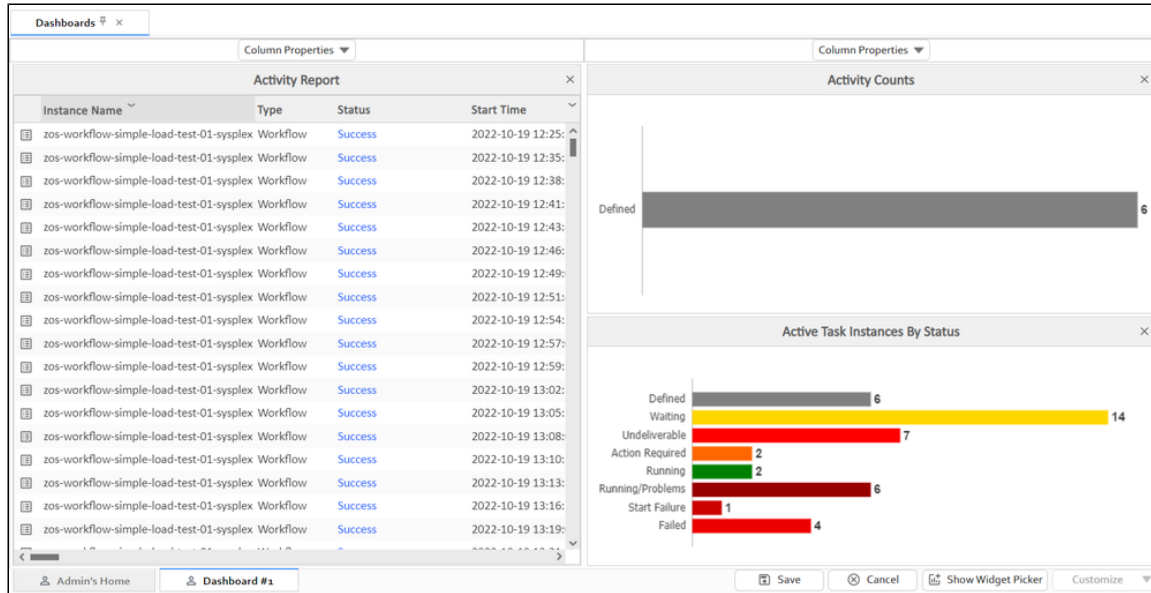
Dashboards ×

Column Properties

Column Properties

Activity Report ×

| Instance Name | Type | Status | Start Time |
|---|---|---|---|
| zos-workflow-simple-load-test-01-sysplex | Workflow | Success | 2022-10-19 12:25: |
| zos-workflow-simple-load-test-01-sysplex | Workflow | Success | 2022-10-19 12:35: |
| zos-workflow-simple-load-test-01-sysplex | Workflow | Success | 2022-10-19 12:38: |
| zos-workflow-simple-load-test-01-sysplex | Workflow | Success | 2022-10-19 12:41: |
| zos-workflow-simple-load-test-01-sysplex | Workflow | Success | 2022-10-19 12:43: |
| zos-workflow-simple-load-test-01-sysplex | Workflow | Success | 2022-10-19 12:46: |
| zos-workflow-simple-load-test-01-sysplex | Workflow | Success | 2022-10-19 12:49: |
| zos-workflow-simple-load-test-01-sysplex | Workflow | Success | 2022-10-19 12:51: |
| zos-workflow-simple-load-test-01-sysplex | Workflow | Success | 2022-10-19 12:54: |
| zos-workflow-simple-load-test-01-sysplex | Workflow | Success | 2022-10-19 12:57: |
| zos-workflow-simple-load-test-01-sysplex | Workflow | Success | 2022-10-19 12:59: |
| zos-workflow-simple-load-test-01-sysplex | Workflow | Success | 2022-10-19 13:02: |
| zos-workflow-simple-load-test-01-sysplex | Workflow | Success | 2022-10-19 13:05: |
| zos-workflow-simple-load-test-01-sysplex | Workflow | Success | 2022-10-19 13:08: |
| zos-workflow-simple-load-test-01-sysplex | Workflow | Success | 2022-10-19 13:10: |
| zos-workflow-simple-load-test-01-sysplex | Workflow | Success | 2022-10-19 13:13: |
| zos-workflow-simple-load-test-01-sysplex | Workflow | Success | 2022-10-19 13:16: |
| zos-workflow-simple-load-test-01-sysplex | Workflow | Success | 2022-10-19 13:19: |

Activity Counts ×

Defined 6

Active Task Instances By Status ×

Defined 6
Waiting 14
Undeliverable 7
Action Required 2
Running 2
Running/Problems 6
Start Failure 1
Failed 4

Admin's Home
Dashboard #1
Save
Cancel
Show Widget Picker
Customize